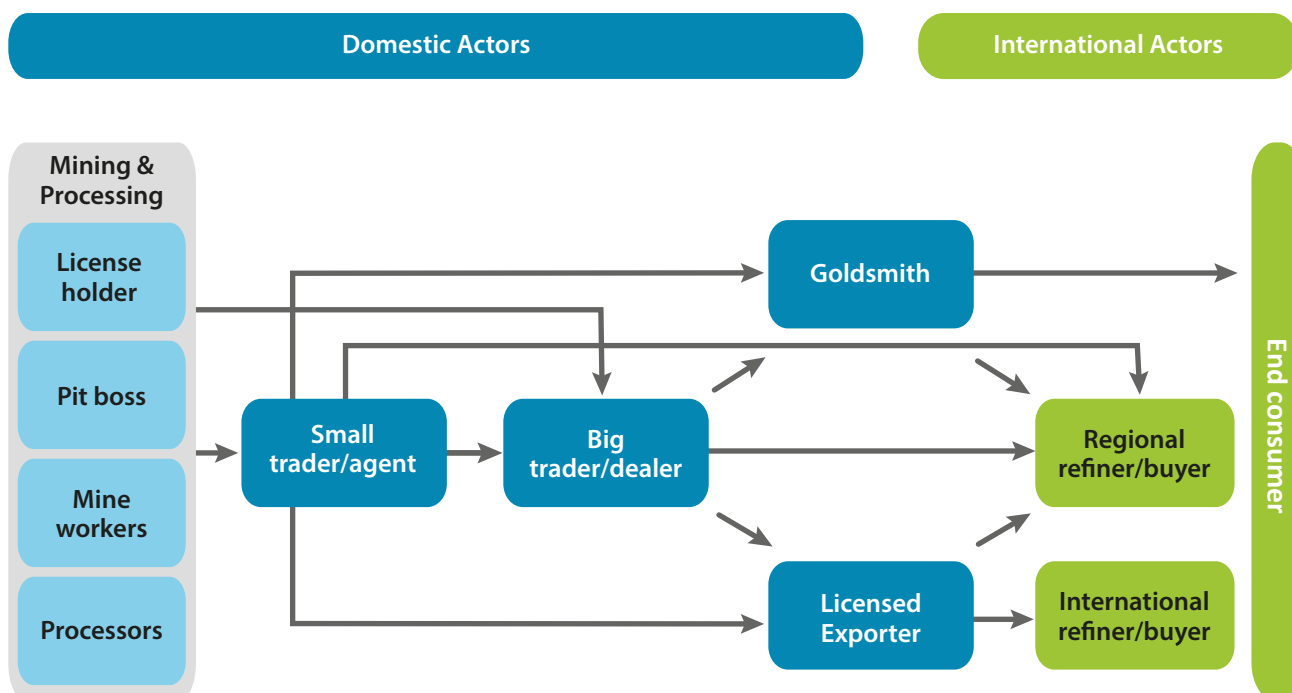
Domestic Actors

International Actors

Mining & Processing

License holder

Pit boss

Mine workers

Processors

Small trader/agent

Big trader/dealer

Goldsmith

Licensed Exporter

Regional refiner/buyer

International refiner/buyer

End consumer